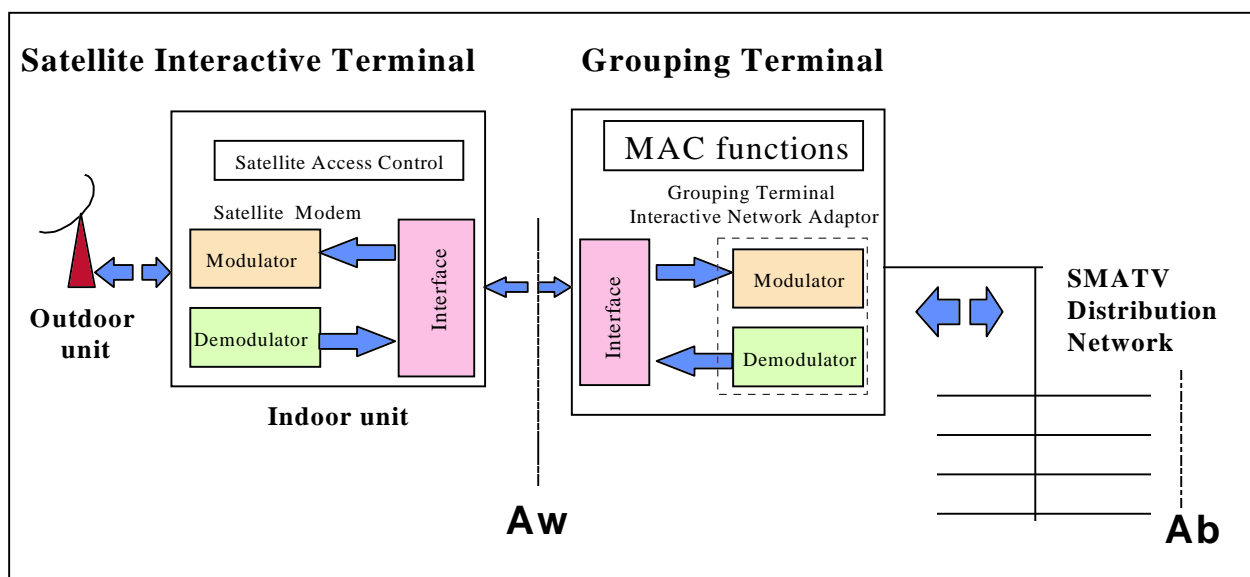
Satellite Interactive Terminal

Grouping Terminal

Satellite Access Control

Satellite Modem

Modulator

Demodulator

Interface

Outdoor unit

Indoor unit

MAC functions

Grouping Terminal Interactive Network Adaptor

Interface

Modulator

Demodulator

SMATV Distribution Network

Aw

Ab